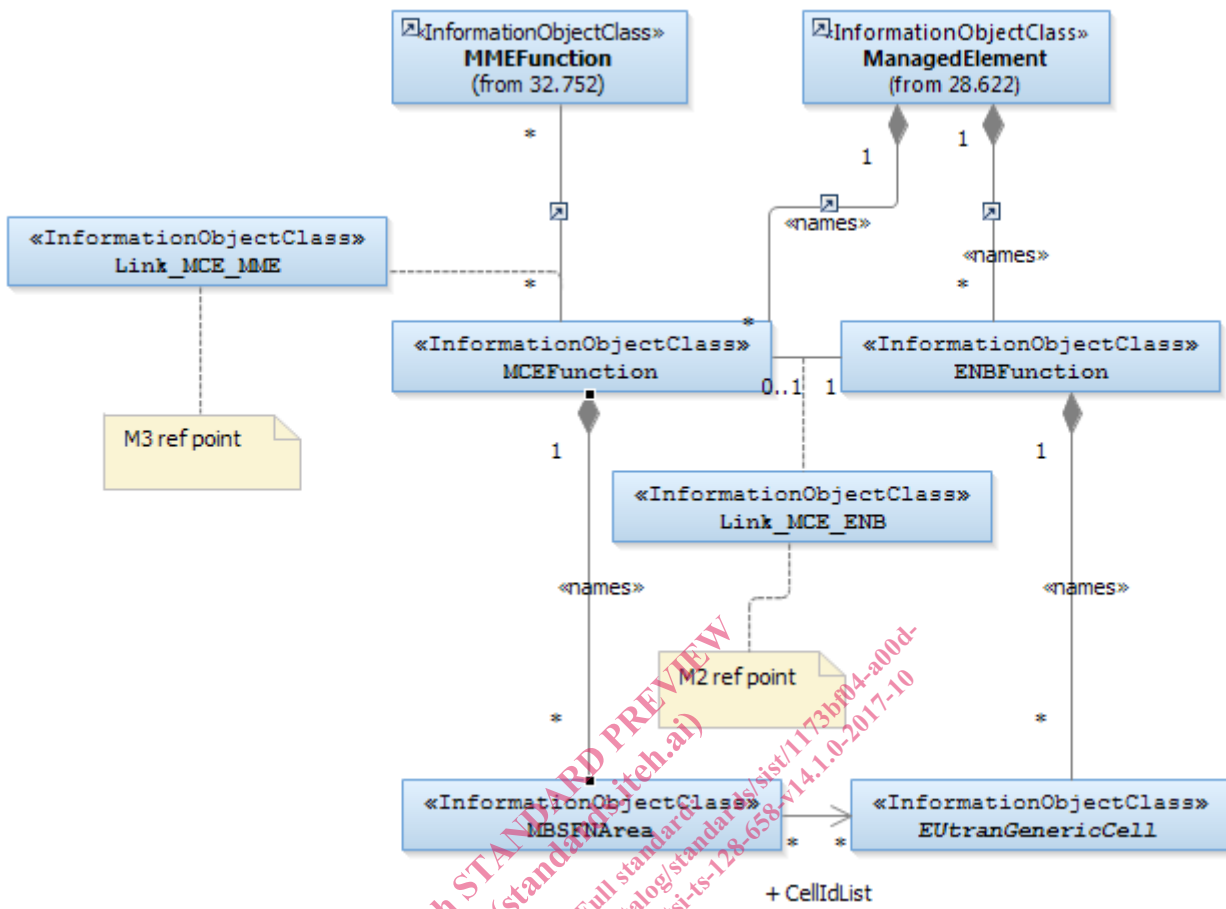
«InformationObjectClass»
MMEFunction
(from 32.752)

«InformationObjectClass»
ManagedElement
(from 28.622)

*
1
1
«names»
«names»
*
*

«InformationObjectClass»
Link_MCE_MME

*

«InformationObjectClass»
MCEFunction

0..1
1

«InformationObjectClass»
ENBFunction

M3 ref point

1
1

«InformationObjectClass»
Link_MCE_ENB

«names»
«names»

M2 ref point

*
*

«InformationObjectClass»
MBSFNArea

*
*

«InformationObjectClass»
EUtranGenericCell

+ CellIdList

h STANDARD PREVIEW
(standards.iteh.ai)
Full standard:
/catalog/standards/sist/1173b04-a00d-
si-ts-128-658-v14.1.0-2017-10